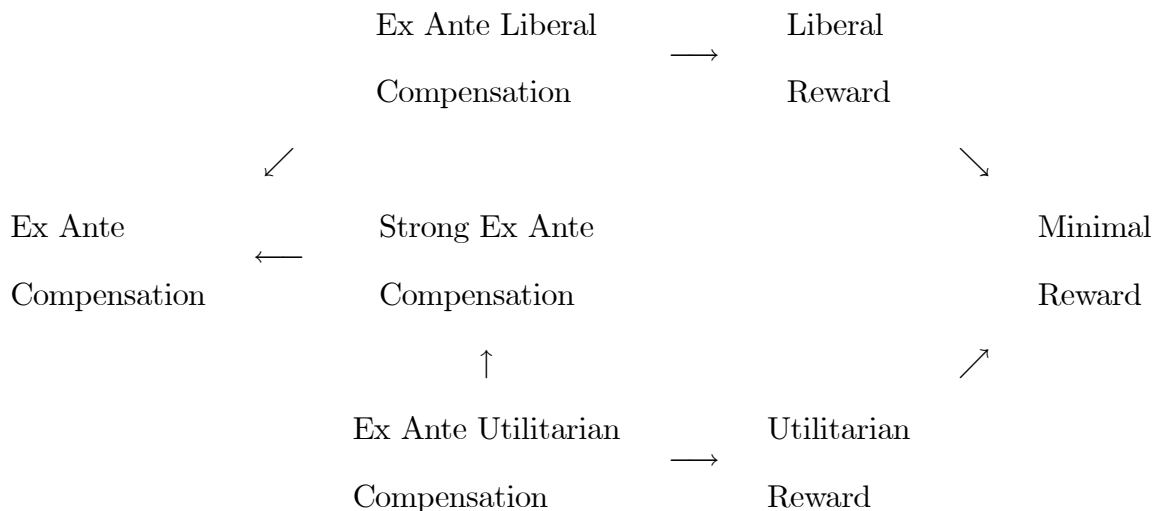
Ex Ante Liberal Compensation $\longrightarrow$ Liberal Reward

$\swarrow$ $\searrow$

Ex Ante Compensation $\longleftarrow$ Strong Ex Ante Compensation

Minimal Reward

$\uparrow$ $\nearrow$

Ex Ante Utilitarian Compensation $\longrightarrow$ Utilitarian Reward